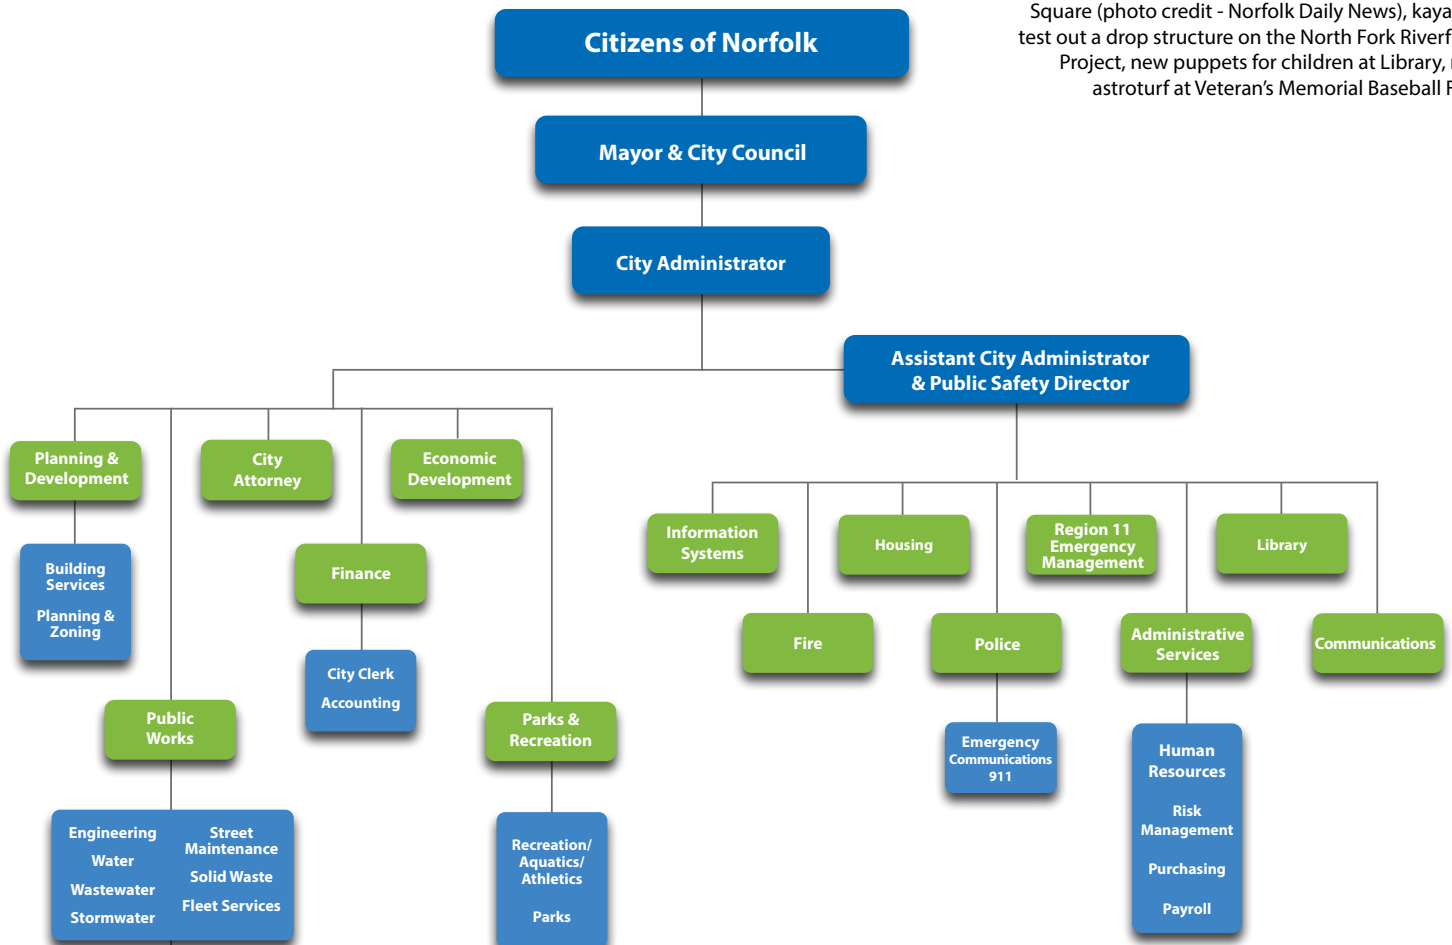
Square (photo credit - Norfolk Daily News), kaya
test out a drop structure on the North Fork Riverf
Project, new puppets for children at Library,
astroturf at Veteran's Memorial Baseball F

Citizens of Norfolk

Mayor & City Council

City Administrator

Assistant City Administrator & Public Safety Director

Planning & Development

Building Services

Planning & Zoning

City Attorney

Economic Development

Finance

City Clerk

Accounting

Public Works

Engineering

Water

Wastewater

Stormwater

Street Maintenance

Solid Waste

Fleet Services

Parks & Recreation

Recreation/ Aquatics/ Athletics

Parks

Information Systems

Housing

Region 11 Emergency Management

Library

Fire

Police

Emergency Communications 911

Administrative Services

Human Resources

Risk Management

Purchasing

Payroll

Communications